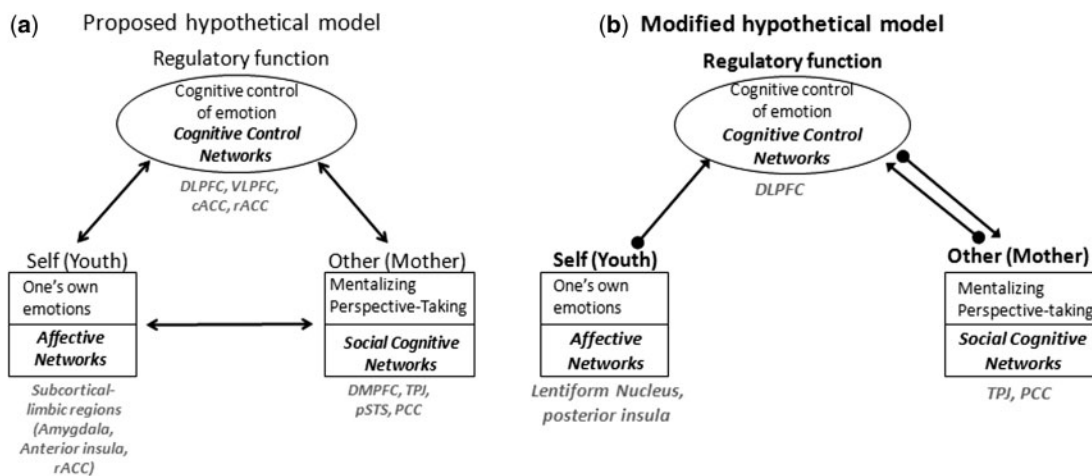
(a) Proposed hypothetical model

Regulatory function

Cognitive control of emotion
Cognitive Control Networks

DLPFC, VLPFC, cACC, rACC

Self (Youth)

One's own emotions

Affective Networks

Subcortical-limbic regions (Amygdala, Anterior insula, rACC)

Other (Mother)

Mentalizing Perspective-Taking

Social Cognitive Networks

DMPFC, TPJ, pSTS, PCC

(b) Modified hypothetical model

Regulatory function

Cognitive control of emotion
Cognitive Control Networks

DLPFC

Self (Youth)

One's own emotions

Affective Networks

Lentiform Nucleus, posterior insula

Other (Mother)

Mentalizing Perspective-taking

Social Cognitive Networks

TPJ, PCC